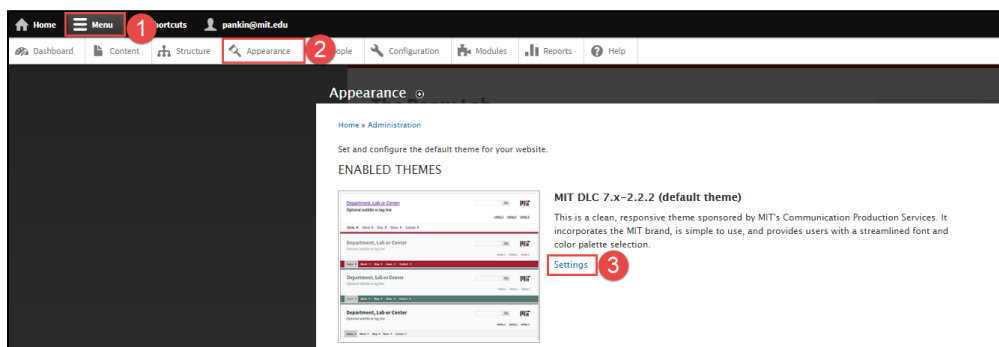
Home Menu 1 Shortcuts pankin@mit.edu

Dashboard Content Structure Appearance 2 People Configuration Modules Reports Help

Appearance

Home » Administration

Set and configure the default theme for your website.

ENABLED THEMES

Department, Lab or Center
Optional subtitle or tag line

Department, Lab or Center

Department, Lab or Center

Department, Lab or Center

MIT DLC 7.x-2.2.2 (default theme)

This is a clean, responsive theme sponsored by MIT's Communication Production Services. It incorporates the MIT brand, is simple to use, and provides users with a streamlined font and color palette selection.

Settings 3